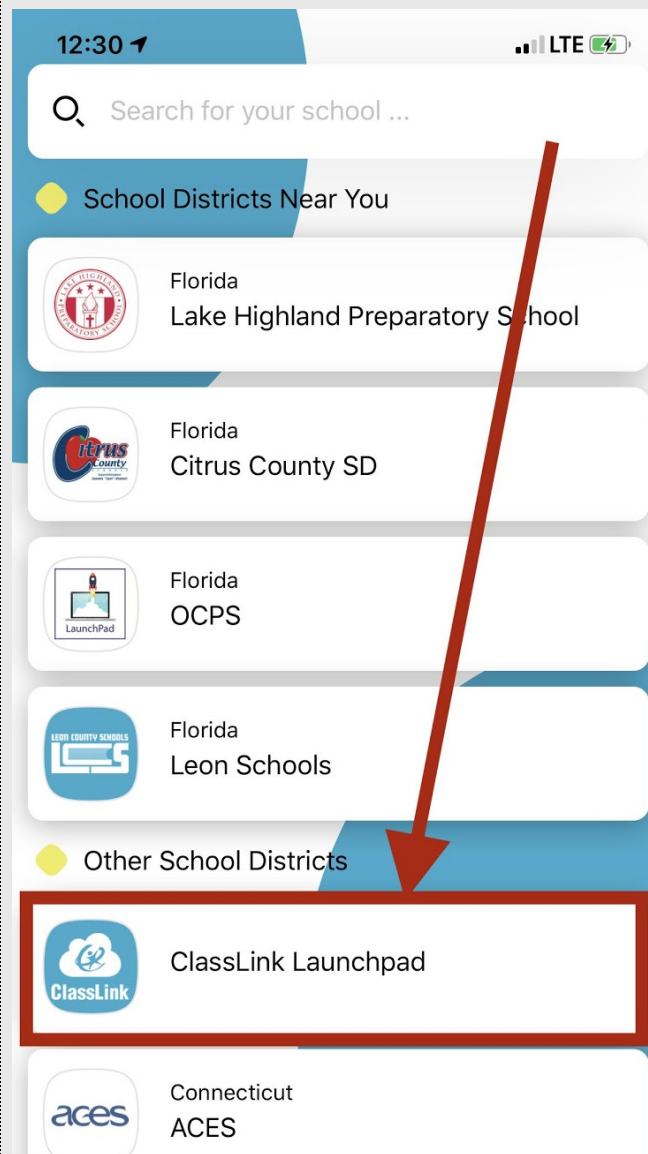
12:30 LTE

Search for your school ...

School Districts Near You

LAKE HIGHLAND PREPARATORY SCHOOL

Florida
Lake Highland Preparatory School

Citrus County

Florida
Citrus County SD

LaunchPad

Florida
OCPS

LEON COUNTY SCHOOLS

Florida
Leon Schools

Other School Districts

ClassLink

ClassLink Launchpad

aces

Connecticut
ACES